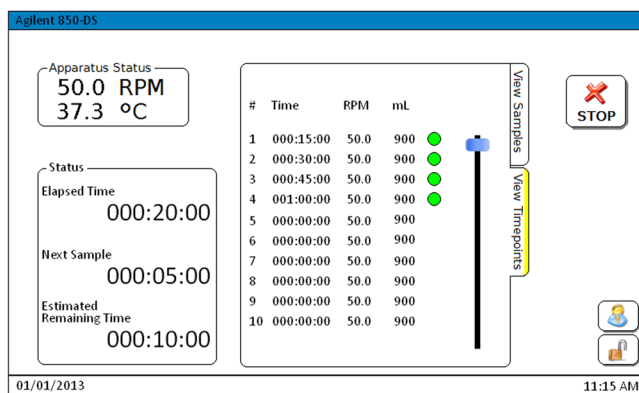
Agilent 850-DS

Apparatus Status
50.0 RPM
37.3 °C

Status
Elapsed Time
000:20:00

Next Sample
000:05:00

Estimated Remaining Time
000:10:00

| # | Time | RPM | mL |
|---|---|---|---|
| 1 | 000:15:00 | 50.0 | 900 |
| 2 | 000:30:00 | 50.0 | 900 |
| 3 | 000:45:00 | 50.0 | 900 |
| 4 | 001:00:00 | 50.0 | 900 |
| 5 | 000:00:00 | 50.0 | 900 |
| 6 | 000:00:00 | 50.0 | 900 |
| 7 | 000:00:00 | 50.0 | 900 |
| 8 | 000:00:00 | 50.0 | 900 |
| 9 | 000:00:00 | 50.0 | 900 |
| 10 | 000:00:00 | 50.0 | 900 |

View Samples
View Timepoints

STOP

01/01/2013
11:15 AM